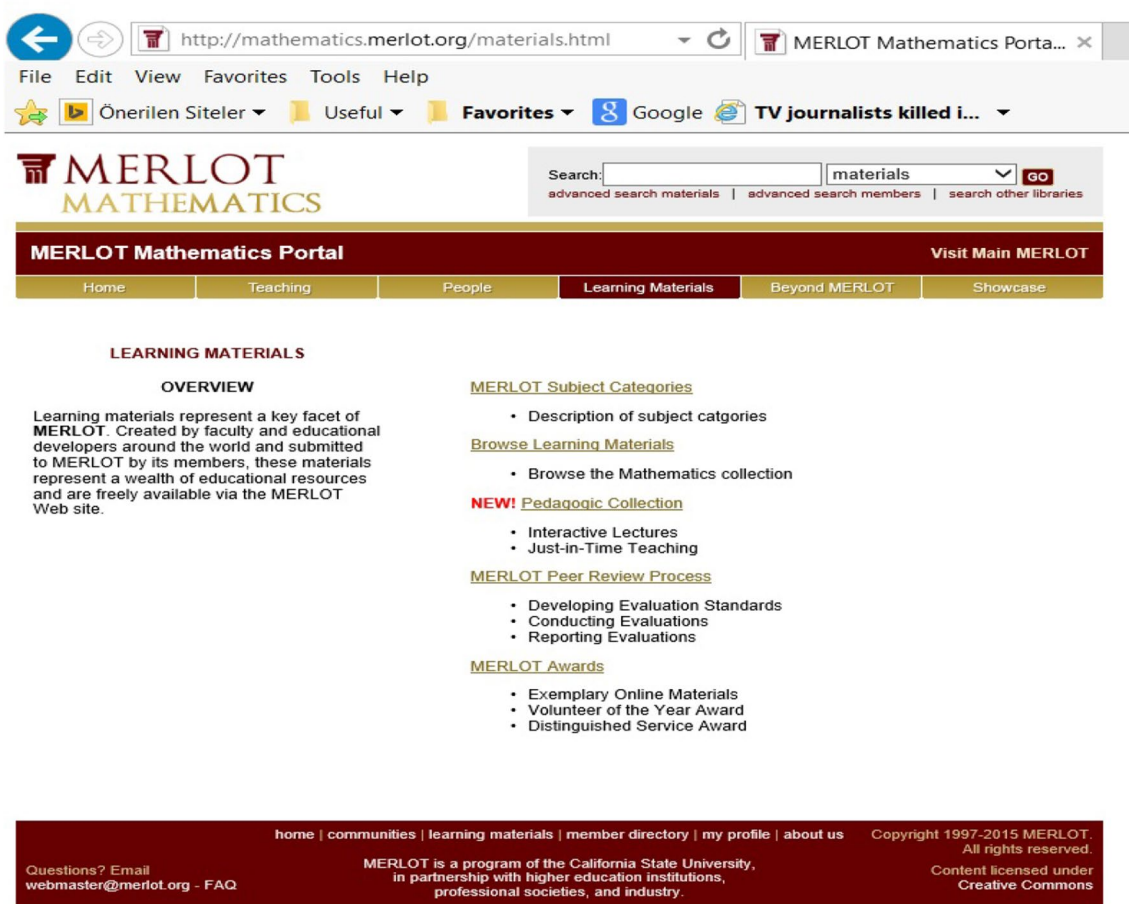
http://mathematics.merlot.org/materials.html

MERLOT Mathematics Porta... ×

File Edit View Favorites Tools Help

Önerilen Siteler ▾ Useful ▾ Favorites ▾ Google TV journalists killed i... ▾

MERLOT
MATHEMATICS

Search: materials GO
advanced search materials | advanced search members | search other libraries

MERLOT Mathematics Portal

Visit Main MERLOT

Home | Teaching | People | Learning Materials | Beyond MERLOT | Showcase

LEARNING MATERIALS

OVERVIEW

Learning materials represent a key facet of **MERLOT**. Created by faculty and educational developers around the world and submitted to MERLOT by its members, these materials represent a wealth of educational resources and are freely available via the MERLOT Web site.

MERLOT Subject Categories

- Description of subject catgories

Browse Learning Materials

- Browse the Mathematics collection

NEW! Pedagogic Collection

- Interactive Lectures
- Just-in-Time Teaching

MERLOT Peer Review Process

- Developing Evaluation Standards
- Conducting Evaluations
- Reporting Evaluations

MERLOT Awards

- Exemplary Online Materials
- Volunteer of the Year Award
- Distinguished Service Award

home | communities | learning materials | member directory | my profile | about us

Copyright 1997-2015 MERLOT. All rights reserved.

Questions? Email webmaster@merlot.org - FAQ

MERLOT is a program of the California State University, in partnership with higher education institutions, professional societies, and industry.

Content licensed under Creative Commons